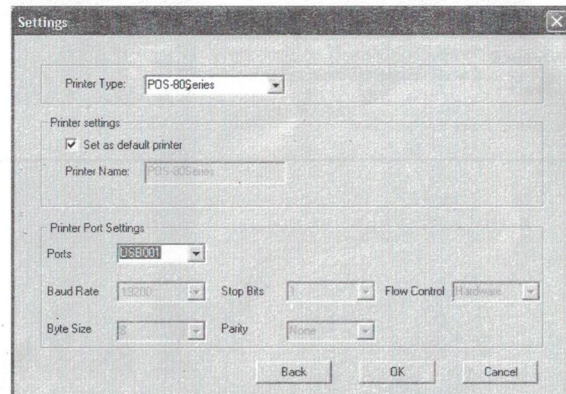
Settings

Printer Type: POS-80Series

Printer settings
Set as default printer
Printer Name: POS-80Series

Printer Port Settings
Ports USB001
Baud Rate 19200
Stop Bits 1
Flow Control Hardware
Byte Size 8
Parity None

Back
OK
Cancel